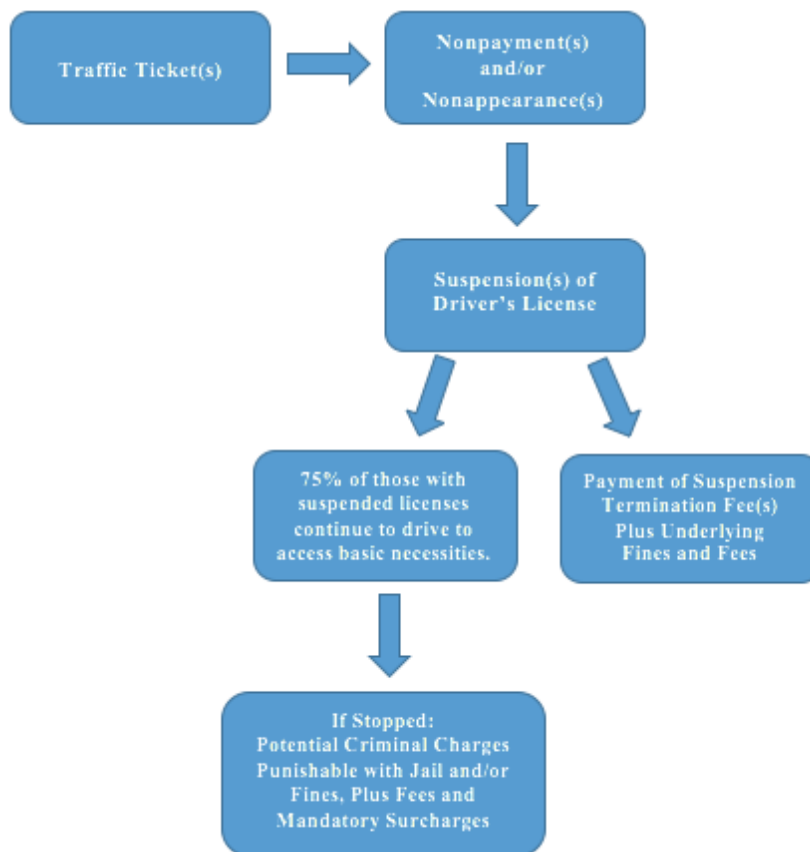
Traffic Ticket(s)

Nonpayment(s) and/or Nonappearance(s)

Suspension(s) of Driver's License

75% of those with suspended licenses continue to drive to access basic necessities.

Payment of Suspension Termination Fee(s) Plus Underlying Fines and Fees

If Stopped: Potential Criminal Charges Punishable with Jail and/or Fines, Plus Fees and Mandatory Surcharges